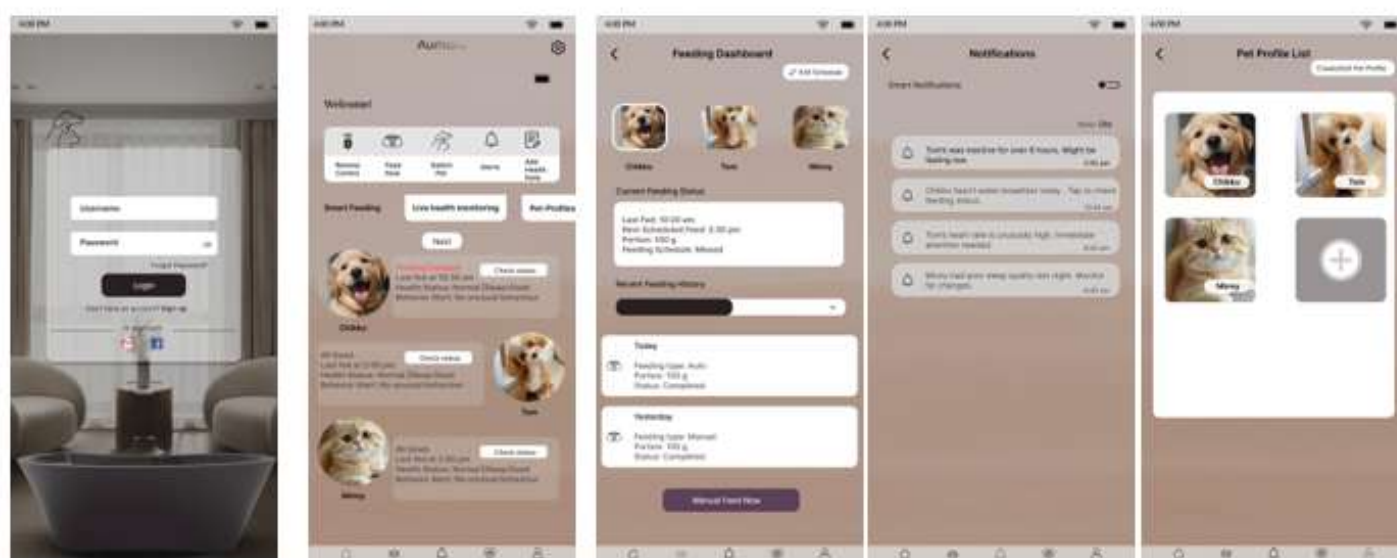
4:00 PM

Username

Password

Forgot Password?

Login

Don't have an account? Sign up

4:00 PM

Aumeo

Welcome!

Remote Control

Feed Now

Switch Pet

Alerts

Add Health Note

Smart Feeding

Live health monitoring

Pet Profiles

Next

Check status

Chikky

Check status

Tom

Check status

Mimmy

4:00 PM

Feeding Dashboard

+ Add Schedule

Chikky

Tom

Mimmy

Current Feeding Status

Last Fed: 10:00 am
Next Scheduled Feed: 3:30 pm
Portion: 100 g
Feeding Schedule: Missed

Recent Feeding History

Today

Feeding type: Auto
Portion: 100 g
Status: Completed

Yesterday

Feeding type: Manual
Portion: 100 g
Status: Completed

Manual Feed Now

4:00 PM

Notifications

Smart Notifications

Tom's was inactive for over 6 hours. Might be feeling low.

Chikky hasn't eaten breakfast today - Tap to check feeding status.

Tom's heart rate is unusually high. Immediate attention needed.

Mimmy had poor sleep quality last night. Monitor for changes.

4:00 PM

Pet Profile List

Chikky

Tom

Mimmy